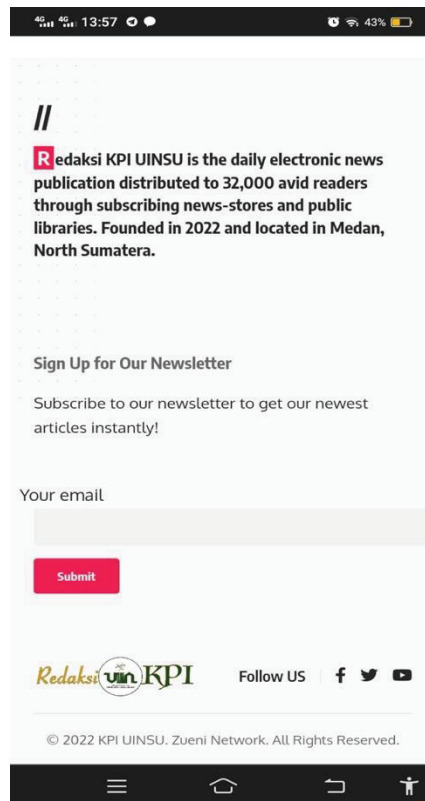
4G 4G 13:57 43%

//

Redaksi KPI UINSU is the daily electronic news publication distributed to 32,000 avid readers through subscribing news-stores and public libraries. Founded in 2022 and located in Medan, North Sumatera.

Sign Up for Our Newsletter

Subscribe to our newsletter to get our newest articles instantly!

Your email

Submit

Redaksi uin KPI

Follow US

© 2022 KPI UINSU. Zueni Network. All Rights Reserved.